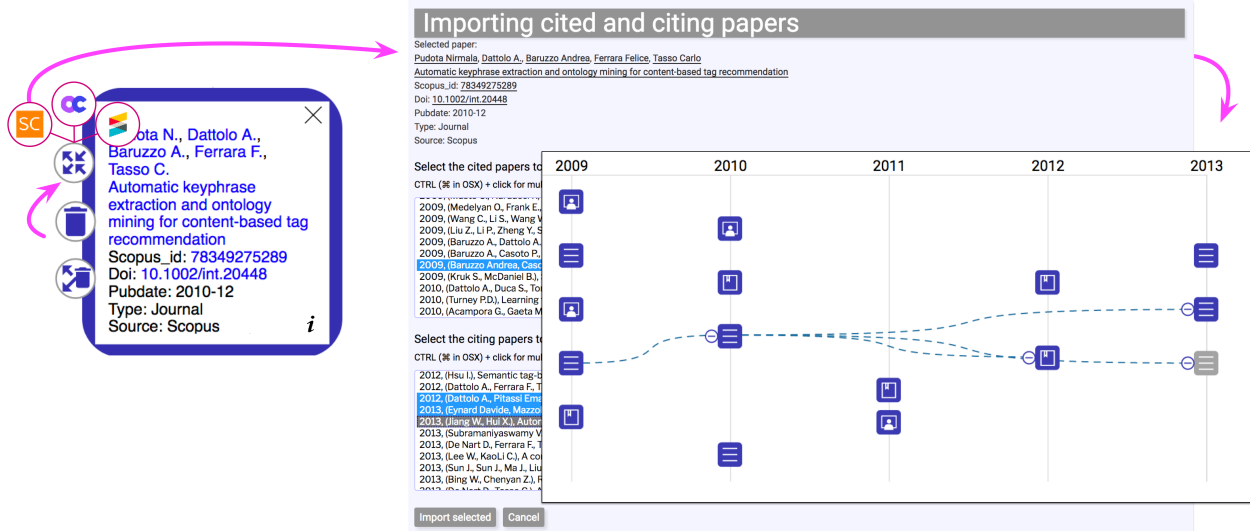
SC

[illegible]dota N., Dattolo A., Baruzzo A., Ferrara F., Tasso C.
Automatic keyphrase extraction and ontology mining for content-based tag recommendation
Scopus_id: 78349275289
Doi: 10.1002/int.20448
Pubdate: 2010-12
Type: Journal
Source: Scopus
i

Importing cited and citing papers
Selected paper:
Pudota Nirmala, Dattolo A., Baruzzo Andrea, Ferrara Felice, Tasso Carlo
Automatic keyphrase extraction and ontology mining for content-based tag recommendation
Scopus_id: 78349275289
Doi: 10.1002/int.20448
Pubdate: 2010-12
Type: Journal
Source: Scopus

Select the cited papers to
CTRL (⌘ in OSX) + click for mu
2009, (Medelyan O., Frank E.,
2009, (Wang C., Li S., Wang W
2009, (Liu Z., Li P., Zheng Y., S
2009, (Baruzzo A., Dattolo A.
2009, (Baruzzo A., Casoto P.,
2009, (Baruzzo Andrea, Caso
2009, (Kruk S., McDaniel B.),
2010, (Dattolo A., Duca S., To
2010, (Turney P.D.), Learning
2010, (Acampora G., Gaeta M

Select the citing papers to
CTRL (⌘ in OSX) + click for mu
2012, (Hsu I.), Semantic tag-b
2012, (Dattolo A., Ferrara F., T
2012, (Dattolo A., Pitassi Ema
2013, (Eynard Davide, Mazzo
2013, (Jiang W., Hui X.), Autor
2013, (Subramaniyaswamy V
2013, (De Nart D., Ferrara F., T
2013, (Lee W., KaoLi C.), A co
2013, (Sun J., Sun J., Ma J., Liu
2013, (Bing W., Chenyan Z.), F

Import selected Cancel

2009 2010 2011 2012 2013